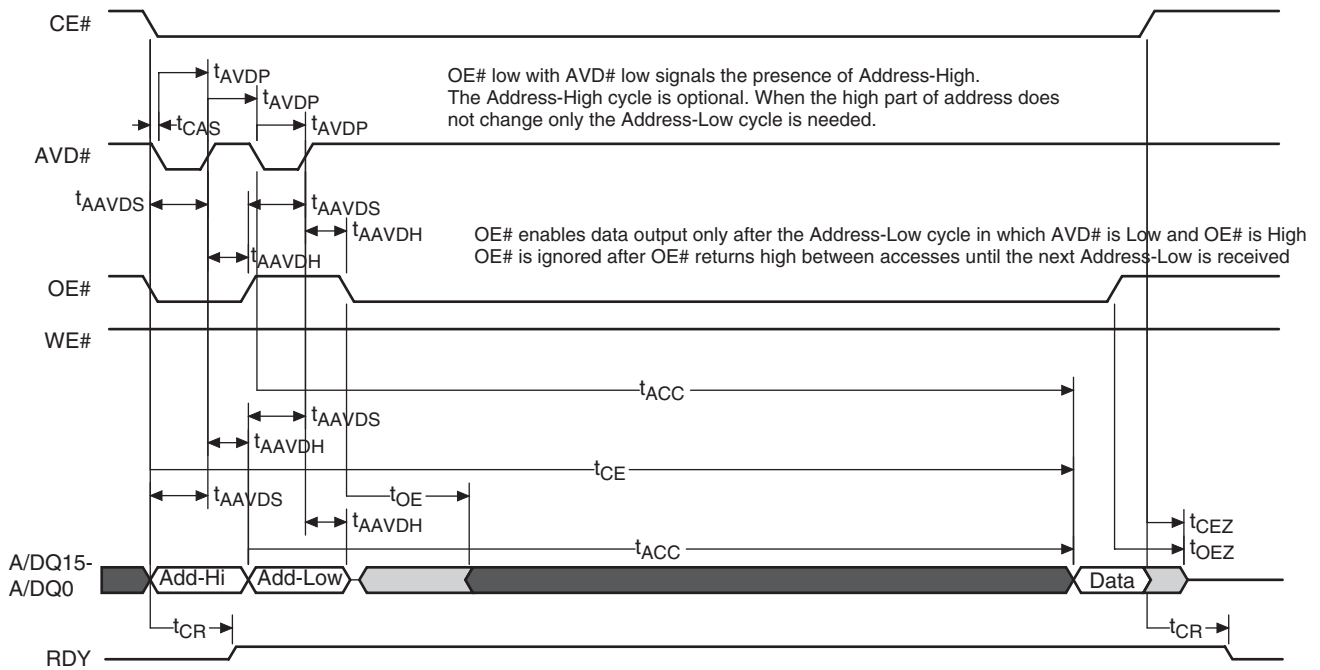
CE#

$t_{AVDP}$

$t_{AVDP}$

$t_{CAS}$

$t_{AVDP}$

OE# low with AVD# low signals the presence of Address-High.
The Address-High cycle is optional. When the high part of address does not change only the Address-Low cycle is needed.

AVD#

$t_{AAVDS}$

$t_{AAVDS}$

$t_{AAVDH}$

$t_{AAVDH}$

OE# enables data output only after the Address-Low cycle in which AVD# is Low and OE# is High
OE# is ignored after OE# returns high between accesses until the next Address-Low is received

OE#

WE#

$t_{ACC}$

$t_{AAVDS}$

$t_{AAVDH}$

$t_{CE}$

$t_{OE}$

$t_{AAVDS}$

$t_{AAVDH}$

$t_{CEZ}$

$t_{OEZ}$

$t_{ACC}$

A/DQ15-
A/DQ0

Add-Hi

Add-Low

Data

$t_{CR}$

$t_{CR}$

RDY